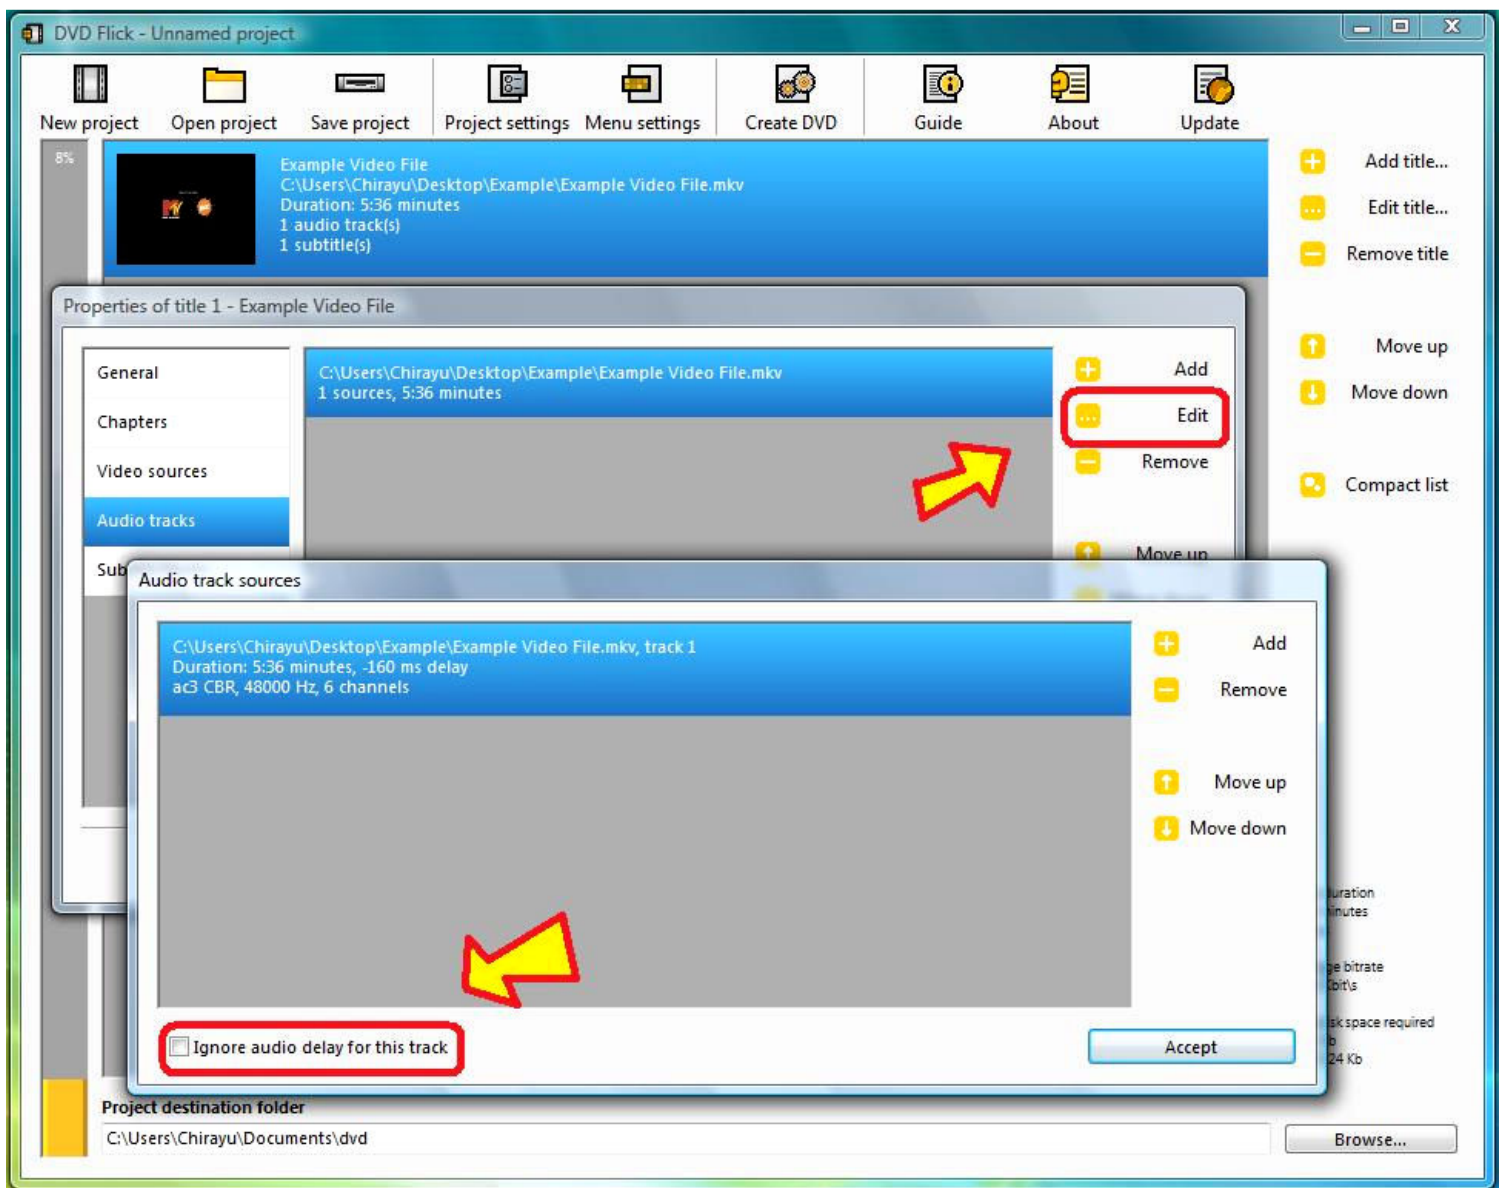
DVD Flick - Unnamed project

New project
Open project
Save project
Project settings
Menu settings
Create DVD
Guide
About
Update

8%

Example Video File
C:\Users\Chirayu\Desktop\Example\Example Video File.mkv
Duration: 5:36 minutes
1 audio track(s)
1 subtitle(s)

Add title...
Edit title...
Remove title
Move up
Move down
Compact list

Properties of title 1 - Example Video File

General
Chapters
Video sources
Audio tracks
Sub

C:\Users\Chirayu\Desktop\Example\Example Video File.mkv
1 sources, 5:36 minutes

Add
Edit
Remove
Move up

Audio track sources

C:\Users\Chirayu\Desktop\Example\Example Video File.mkv, track 1
Duration: 5:36 minutes, -160 ms delay
ac3 CBR, 48000 Hz, 6 channels

Add
Remove
Move up
Move down

uration
inutes
ge bitrate
bit\s
sk space required
24 Kb

Ignore audio delay for this track
Accept

Project destination folder
C:\Users\Chirayu\Documents\dvd
Browse...